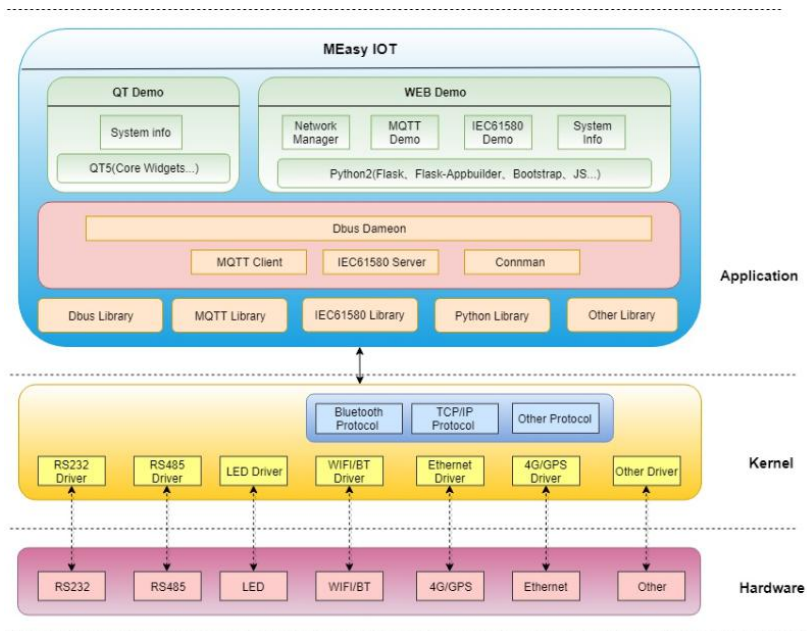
MEasy IOT

QT Demo

System info

QT5(Core Widgets...)

WEB Demo

Network Manager

MQTT Demo

IEC61580 Demo

System Info

Python2(Flask、Flask-Appbuilder、Bootstrap、JS...)

Dbus Dameon

MQTT Client

IEC61580 Server

Connman

Dbus Library

MQTT Library

IEC61580 Library

Python Library

Other Library

Application

Bluetooth Protocol

TCP/IP Protocol

Other Protocol

RS232 Driver

RS485 Driver

LED Driver

WIFI/BT Driver

Ethernet Driver

4G/GPS Driver

Other Driver

Kernel

RS232

RS485

LED

WIFI/BT

4G/GPS

Ethernet

Other

Hardware